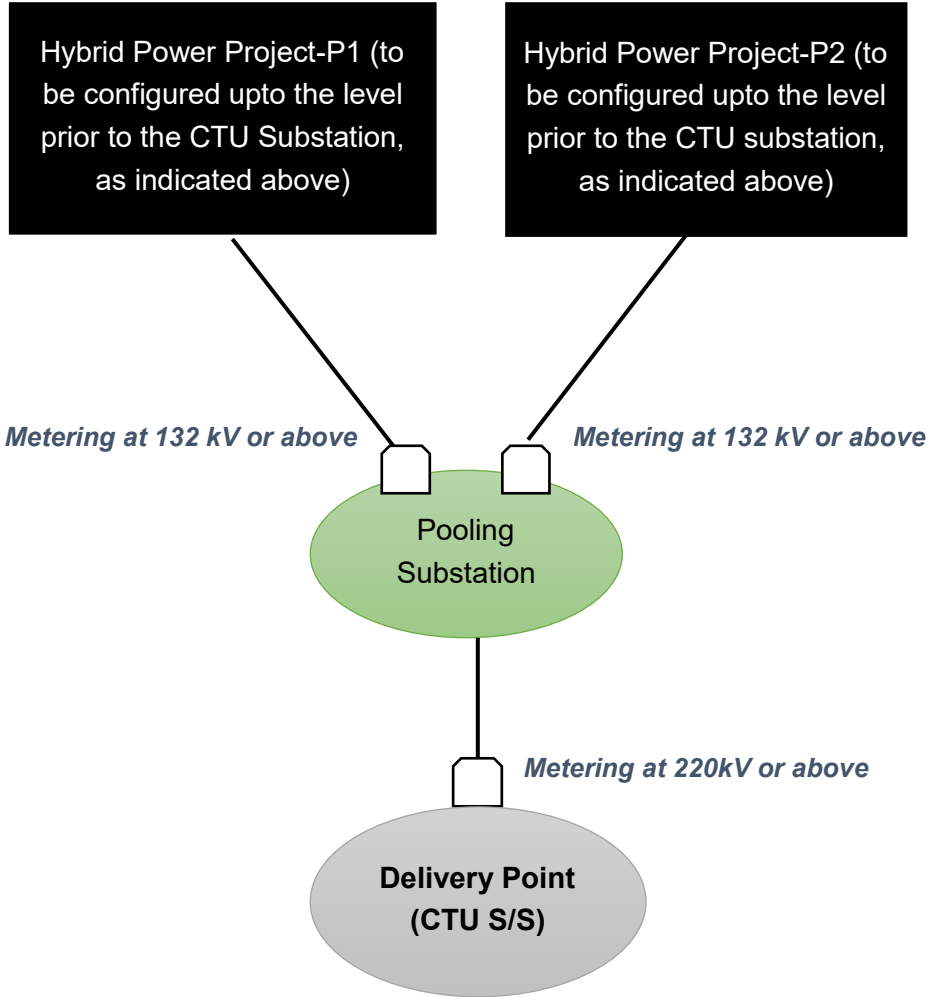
Hybrid Power Project-P1 (to be configured upto the level prior to the CTU Substation, as indicated above)

Hybrid Power Project-P2 (to be configured upto the level prior to the CTU substation, as indicated above)

Metering at 132 kV or above

Metering at 132 kV or above

Pooling Substation

Metering at 220kV or above

Delivery Point (CTU S/S)